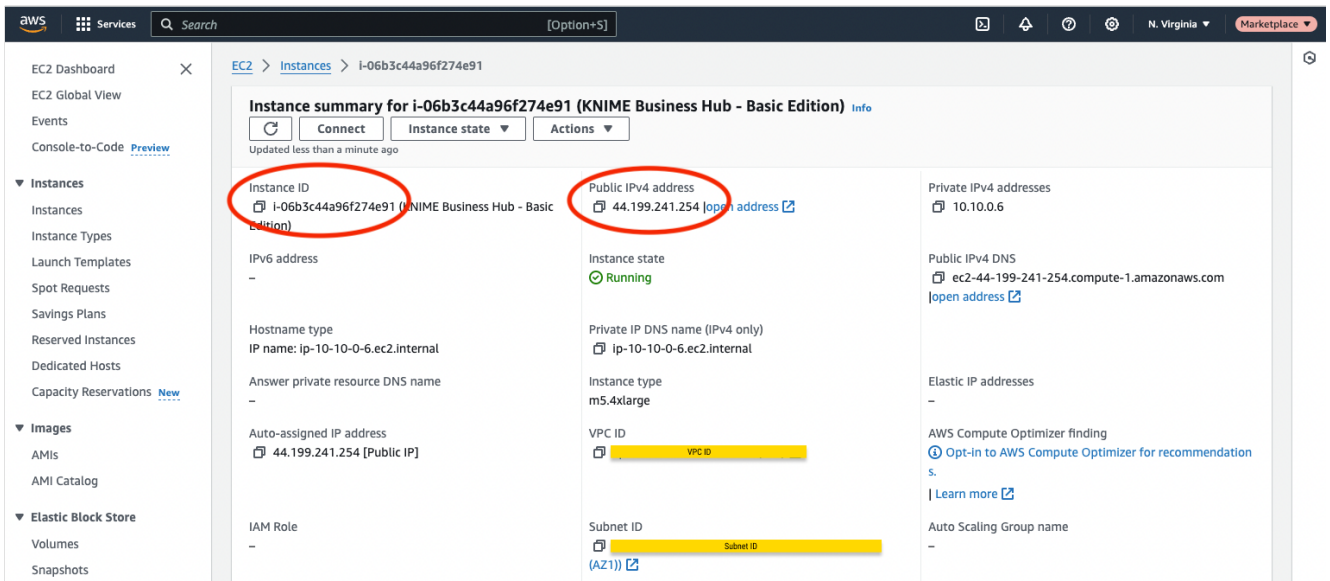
aws Services Search [Option+S] N. Virginia Marketplace

EC2 Dashboard
EC2 Global View
Events
Console-to-Code Preview
Instances
Instances
Instance Types
Launch Templates
Spot Requests
Savings Plans
Reserved Instances
Dedicated Hosts
Capacity Reservations New
Images
AMIs
AMI Catalog
Elastic Block Store
Volumes
Snapshots

EC2 > Instances > i-06b3c44a96f274e91

Instance summary for i-06b3c44a96f274e91 (KNIME Business Hub - Basic Edition) Info

Connect Instance state Actions

Updated less than a minute ago

Instance ID
i-06b3c44a96f274e91 (KNIME Business Hub - Basic Edition)

Public IPv4 address
44.199.241.254 |open address

Private IPv4 addresses
10.10.0.6

IPv6 address
–

Instance state
Running

Public IPv4 DNS
ec2-44-199-241-254.compute-1.amazonaws.com |open address

Hostname type
IP name: ip-10-10-0-6.ec2.internal

Private IP DNS name (IPv4 only)
ip-10-10-0-6.ec2.internal

Answer private resource DNS name
–

Instance type
m5.4xlarge

Elastic IP addresses
–

Auto-assigned IP address
44.199.241.254 [Public IP]

VPC ID
VPC ID

AWS Compute Optimizer finding
Opt-in to AWS Compute Optimizer for recommendations.
| Learn more

IAM Role
–

Subnet ID
Subnet ID
(AZ1))

Auto Scaling Group name
–